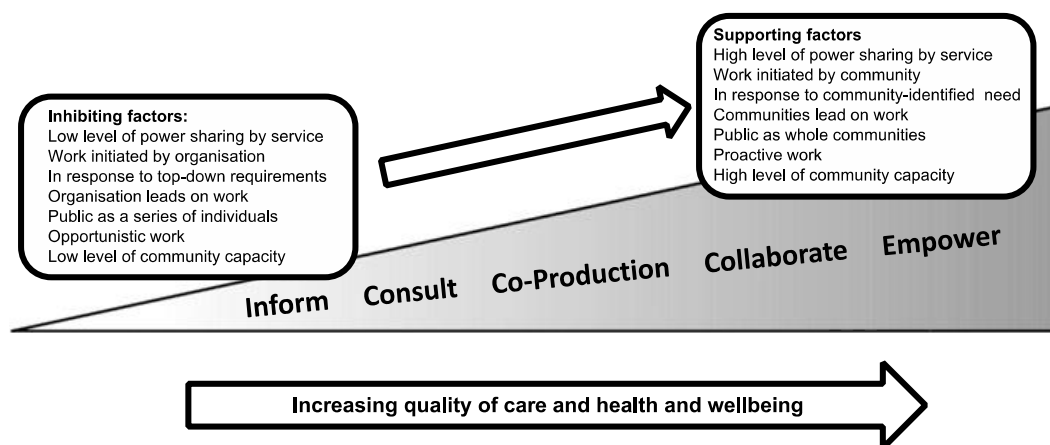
Supporting factors
High level of power sharing by service
Work initiated by community
In response to community-identified need
Communities lead on work
Public as whole communities
Proactive work
High level of community capacity

Inhibiting factors:
Low level of power sharing by service
Work initiated by organisation
In response to top-down requirements
Organisation leads on work
Public as a series of individuals
Opportunistic work
Low level of community capacity

Inform Consult Co-Production Collaborate Empower

Increasing quality of care and health and wellbeing